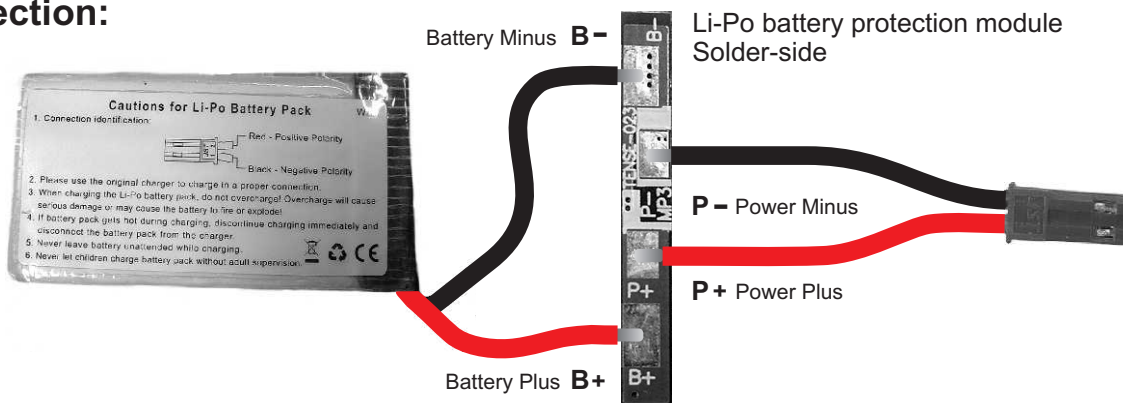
ection:

Battery Minus **B–**

Li-Po battery protection module
Solder-side

Cautions for Li-Po Battery Pack
1. Connection identification:
Red - Positive Polarity
Black - Negative Polarity
2. Please use the original charger to charge in a proper connection.
3. When charging the Li-Po battery pack, do not overcharge! Overcharge will cause serious damage or may cause the battery to fire or explode!
4. If battery pack gets hot during charging, discontinue charging immediately and disconnect the battery pack from the charger.
5. Never leave battery unattended while charging.
6. Never let children charge battery pack without adult supervision.

B-
TENSE-023
MP3
P-
P+
B+

**P –** Power Minus

**P +** Power Plus

Battery Plus **B+**